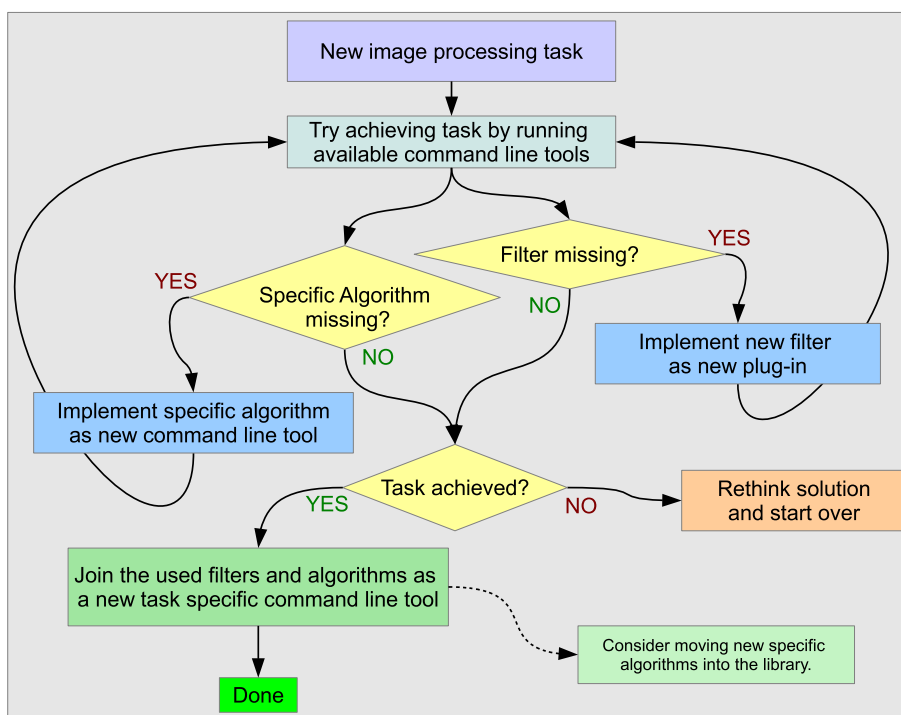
New image processing task

Try achieving task by running available command line tools

Filter missing?

YES

Specific Algorithm missing?

YES

NO

NO

Implement new filter as new plug-in

Implement specific algorithm as new command line tool

Task achieved?

YES

NO

Rethink solution and start over

Join the used filters and algorithms as a new task specific command line tool

Consider moving new specific algorithms into the library.

Done